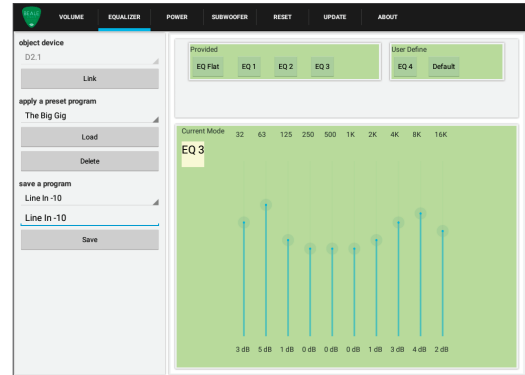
VOLUME EQUALIZER POWER SUBWOOFER RESET UPDATE ABOUT

object device
D2.1
Link
apply a preset program
The Big Gig
Load
Delete
save a program
Line In -10
Line In -10
Save

Provided
EQ Flat EQ 1 EQ 2 EQ 3

User Define
EQ 4 Default

Current Mode 32 63 125 250 500 1K 2K 4K 8K 16K
EQ 3

3 dB 5 dB 1 dB 0 dB 0 dB 0 dB 1 dB 3 dB 4 dB 2 dB